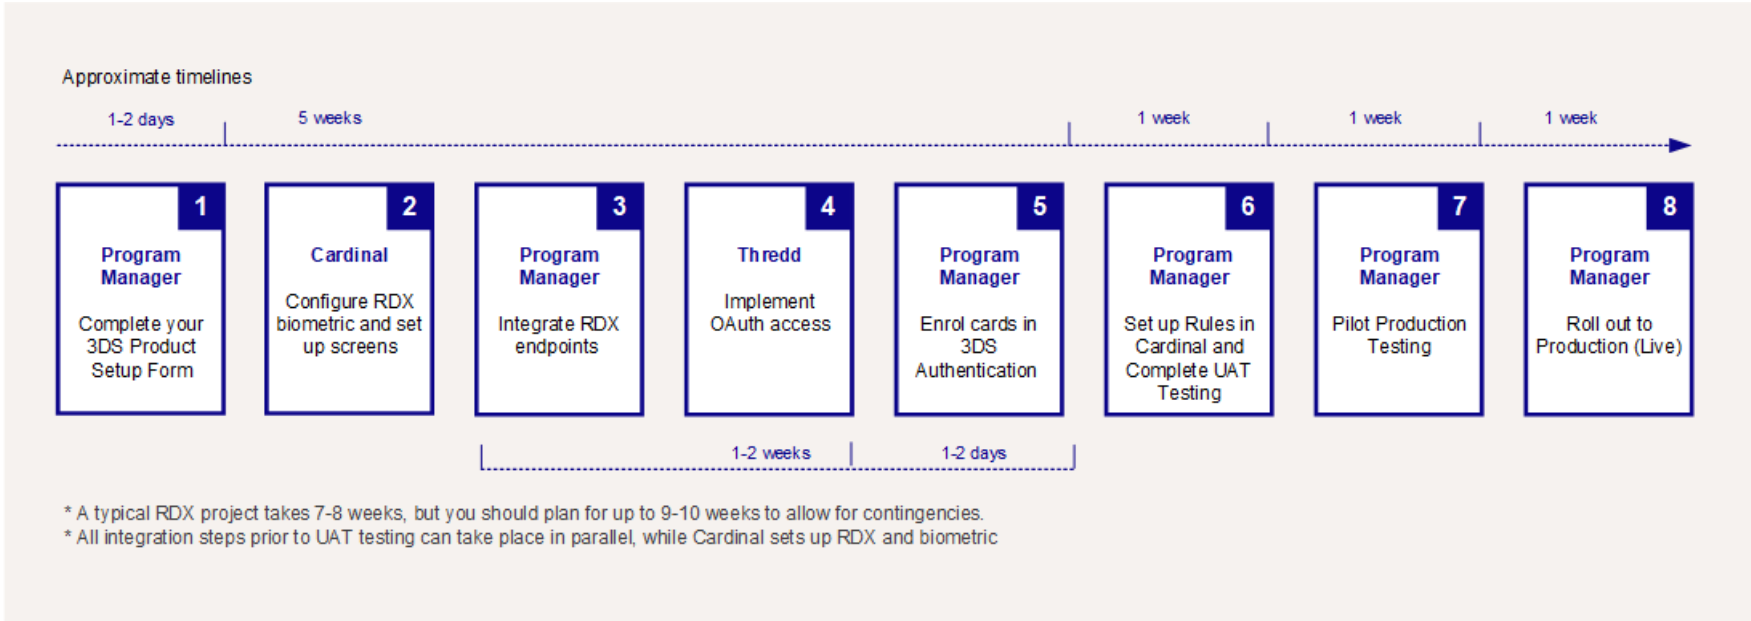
Approximate timelines

1-2 days

5 weeks

1 week

1 week

1 week

1
Program Manager
Complete your 3DS Product Setup Form

2
Cardinal
Configure RDX biometric and set up screens

3
Program Manager
Integrate RDX endpoints

4
Thredd
Implement OAuth access

5
Program Manager
Enrol cards in 3DS Authentication

6
Program Manager
Set up Rules in Cardinal and Complete UAT Testing

7
Program Manager
Pilot Production Testing

8
Program Manager
Roll out to Production (Live)

1-2 weeks

1-2 days

* A typical RDX project takes 7-8 weeks, but you should plan for up to 9-10 weeks to allow for contingencies.
* All integration steps prior to UAT testing can take place in parallel, while Cardinal sets up RDX and biometric